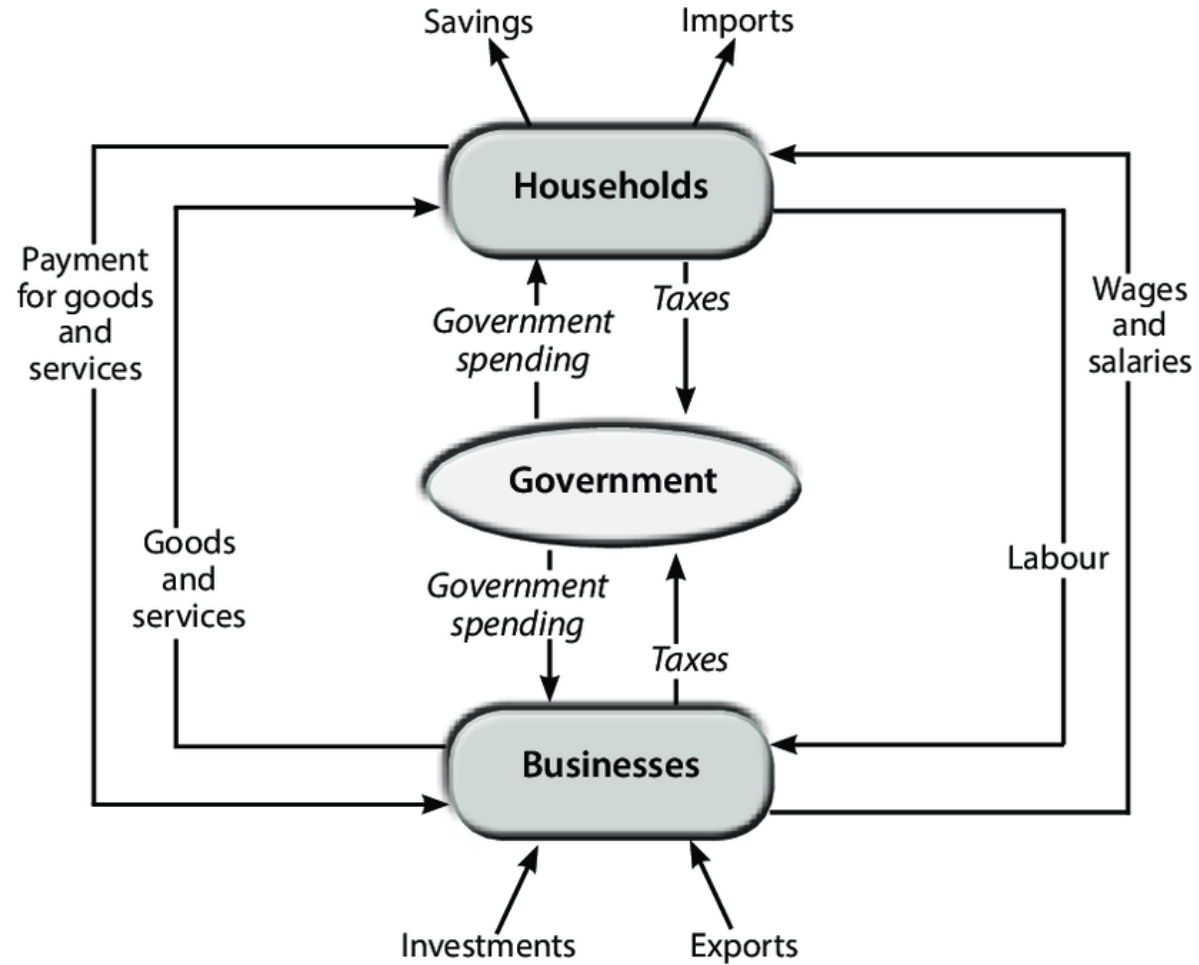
Savings

Imports

Households

Payment for goods and services

Government spending

Taxes

Wages and salaries

Government

Goods and services

Government spending

Taxes

Labour

Businesses

Investments

Exports